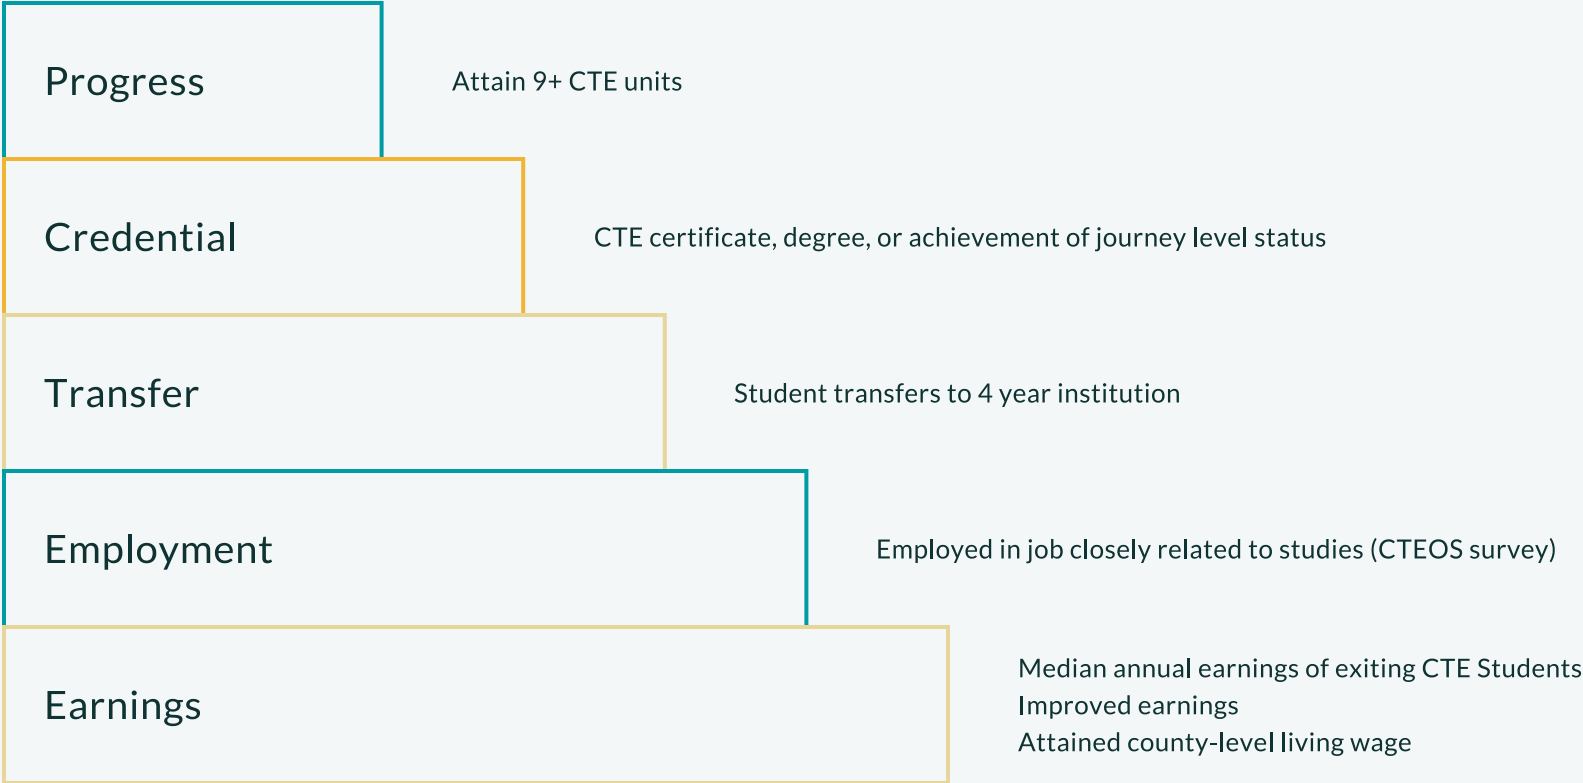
Progress

Attain 9+ CTE units

Credential

CTE certificate, degree, or achievement of journey level status

Transfer

Student transfers to 4 year institution

Employment

Employed in job closely related to studies (CTEOS survey)

Earnings

Median annual earnings of exiting CTE Students
Improved earnings
Attained county-level living wage